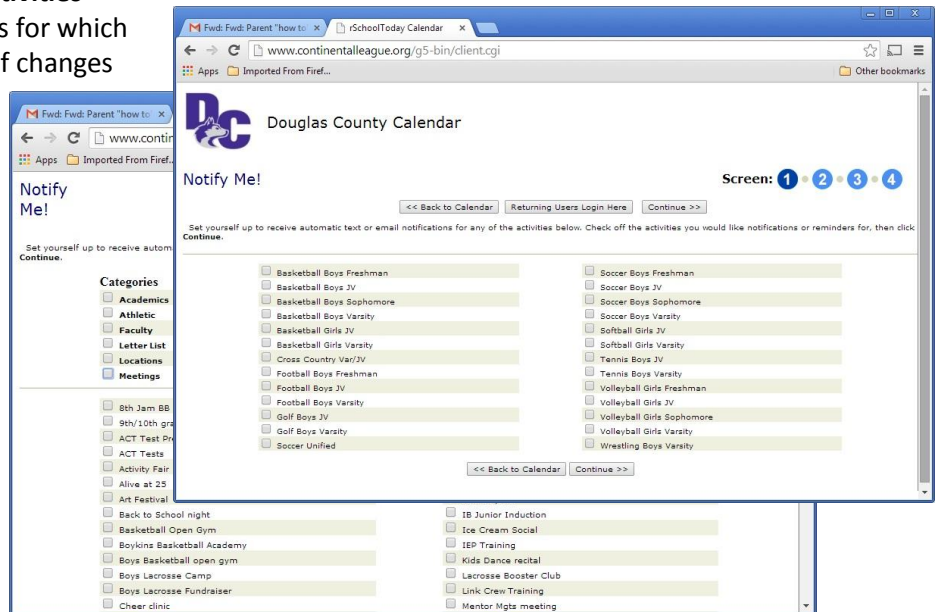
s for which
f changes

Fwd: Fwd: Parent "how to ×
rSchoolToday Calendar ×
www.continentalleague.org/g5-bin/client.cgi
Apps Imported From Firef...
Other bookmarks

DC
Douglas County Calendar

Notify Me!
Screen: 1 2 3 4

<< Back to Calendar | Returning Users Login Here | Continue >>

Set yourself up to receive automatic text or email notifications for any of the activities below. Check off the activities you would like notifications or reminders for, then click **Continue.**

Basketball Boys Freshman
Basketball Boys JV
Basketball Boys Sophomore
Basketball Boys Varsity
Basketball Girls JV
Basketball Girls Varsity
Cross Country Var/JV
Football Boys Freshman
Football Boys JV
Football Boys Varsity
Golf Boys JV
Golf Boys Varsity
Soccer Unified

Soccer Boys Freshman
Soccer Boys JV
Soccer Boys Sophomore
Soccer Boys Varsity
Softball Girls JV
Softball Girls Varsity
Tennis Boys JV
Tennis Boys Varsity
Volleyball Girls Freshman
Volleyball Girls JV
Volleyball Girls Sophomore
Volleyball Girls Varsity
Wrestling Boys Varsity

<< Back to Calendar | Continue >>

Fwd: Fwd: Parent "how to ×
www.contin
Apps Imported From Firef...

Notify Me!

Set yourself up to receive autom
Continue.

Categories
Academics
Athletic
Faculty
Letter List
Locations
Meetings

8th Jam BB
9th/10th gra
ACT Test Pr
ACT Tests
Activity Fair
Alive at 25
Art Festival
Back to School night
Basketball Open Gym
Boykins Basketball Academy
Boys Basketball open gym
Boys Lacrosse Camp
Boys Lacrosse Fundraiser
Cheer clinic

IB Junior Induction
Ice Cream Social
IEP Training
Kids Dance recital
Lacrosse Booster Club
Link Crew Training
Mentor Mgts meeting